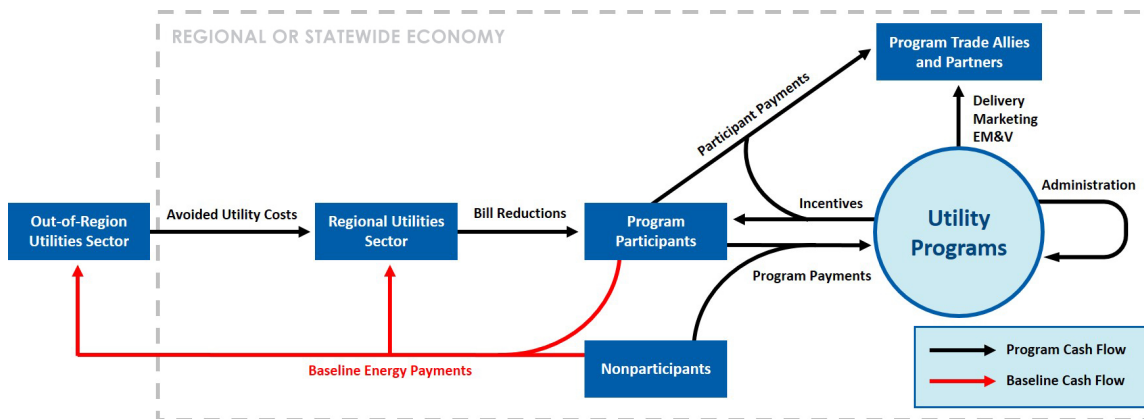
REGIONAL OR STATEWIDE ECONOMY

Program Trade Allies and Partners

Participant Payments

Delivery
Marketing
EM&V

Administration

Out-of-Region Utilities Sector

Avoided Utility Costs

Regional Utilities Sector

Bill Reductions

Program Participants

Incentives

Utility Programs

Program Payments

Baseline Energy Payments

Nonparticipants

Program Cash Flow
Baseline Cash Flow